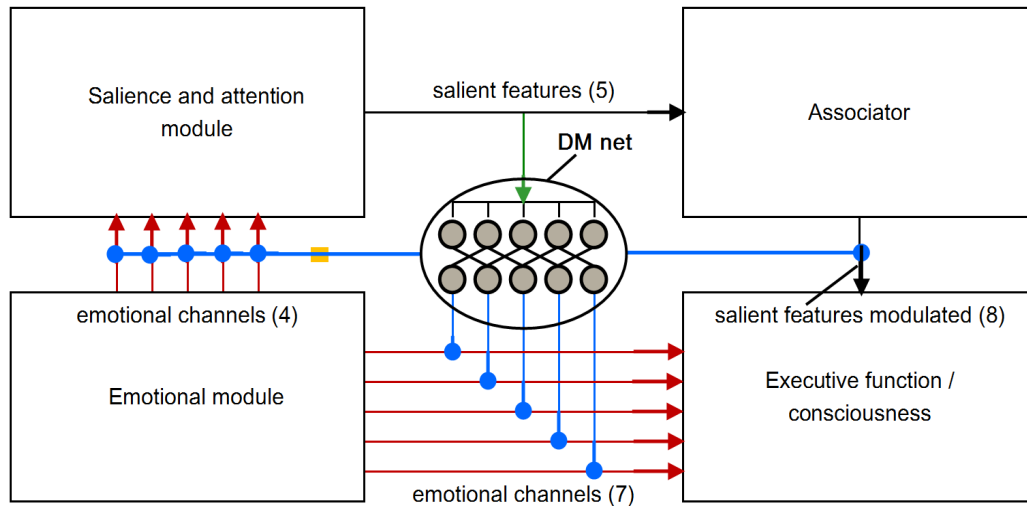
Salience and attention module

salient features (5)

Associator

DM net

emotional channels (4)

salient features modulated (8)

Emotional module

Executive function / consciousness

emotional channels (7)